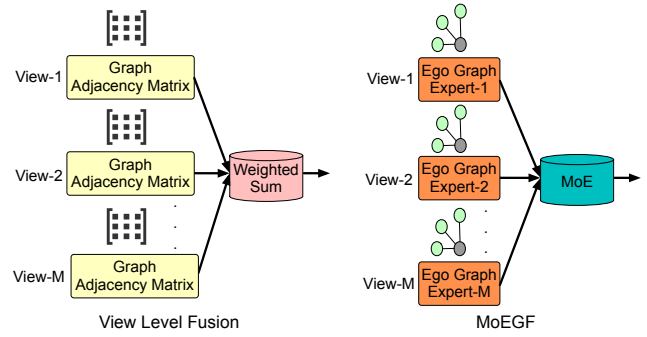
View-1
Graph Adjacency Matrix

View-2
Graph Adjacency Matrix

View-M
Graph Adjacency Matrix

Weighted Sum

View Level Fusion

View-1
Ego Graph Expert-1

View-2
Ego Graph Expert-2

View-M
Ego Graph Expert-M

MoE

MoEGF